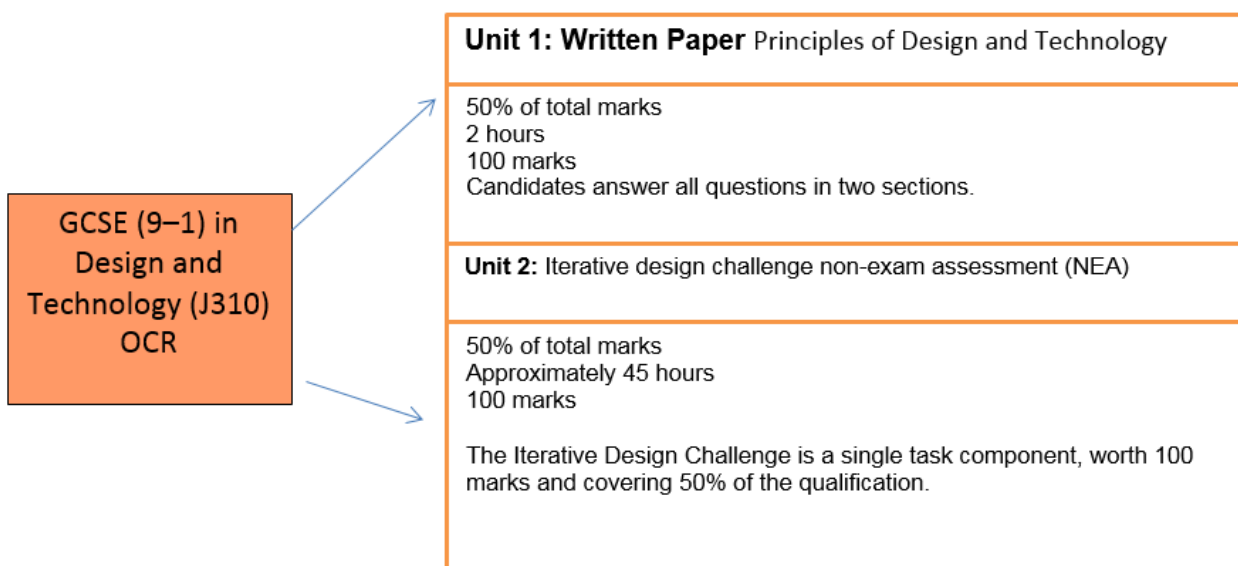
GCSE (9–1) in Design and Technology (J310) OCR

Unit 1: Written Paper Principles of Design and Technology

50% of total marks
2 hours
100 marks
Candidates answer all questions in two sections.

Unit 2: Iterative design challenge non-exam assessment (NEA)

50% of total marks
Approximately 45 hours
100 marks

The Iterative Design Challenge is a single task component, worth 100 marks and covering 50% of the qualification.